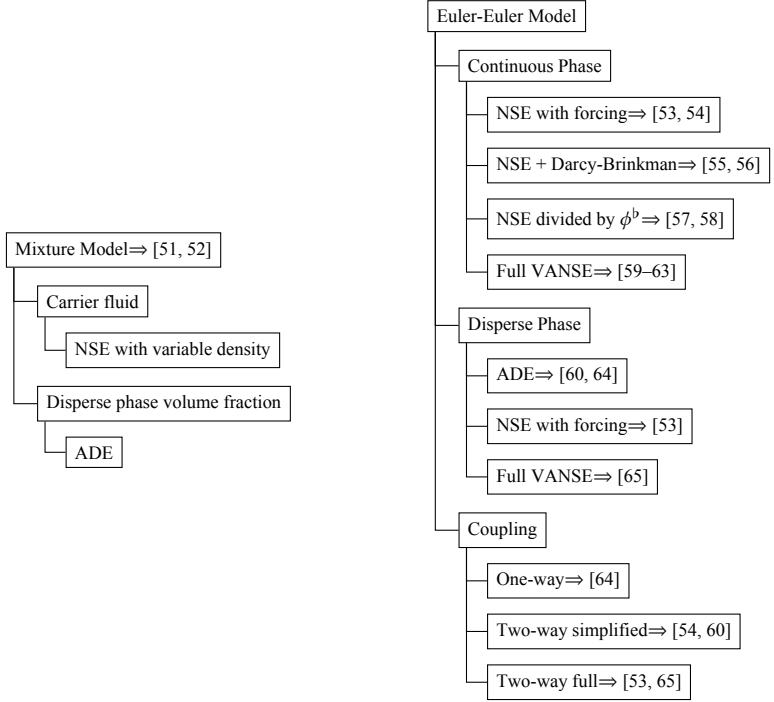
Mixture Model$\Rightarrow$ [51, 52]

Carrier fluid

NSE with variable density

Disperse phase volume fraction

ADE

Euler-Euler Model

Continuous Phase

NSE with forcing$\Rightarrow$ [53, 54]

NSE + Darcy-Brinkman$\Rightarrow$ [55, 56]

NSE divided by $\phi^\flat \Rightarrow$ [57, 58]

Full VANSE$\Rightarrow$ [59–63]

Disperse Phase

ADE$\Rightarrow$ [60, 64]

NSE with forcing$\Rightarrow$ [53]

Full VANSE$\Rightarrow$ [65]

Coupling

One-way$\Rightarrow$ [64]

Two-way simplified$\Rightarrow$ [54, 60]

Two-way full$\Rightarrow$ [53, 65]